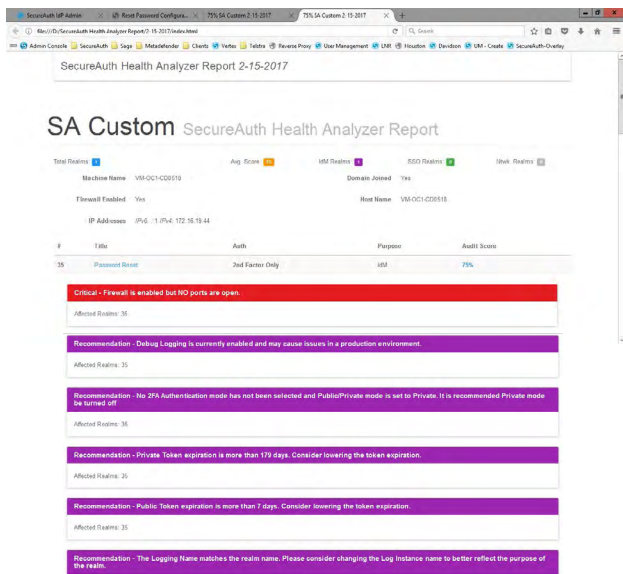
SecureAuth IdP Admin | Reset Password Configura... | 75% SA Custom 2-15-2017 | 75% SA Custom 2-15-2017

file:///D:/SecureAuth Health Analyzer Report/2-15-2017/index.html

Search

Admin Console | SecureAuth | Sage | Metadefender | Clients | Vertex | Telstra | Reverse Proxy | User Management | LNR | Houston | Davidson | UM - Create | SecureAuth-Overlay

SecureAuth Health Analyzer Report 2-15-2017

SA Custom SecureAuth Health Analyzer Report

Total Realms 1 Avg. Score 75 IdM Realms 1 SSO Realms 0 Wwk Realms 0

Machine Name VM-OC1-CD0518 Domain Joined Yes

Firewall Enabled Yes Host Name VM-OC1-CD0518

IP Addresses IPv6: ::1 IPv4: 172.16.19.44

| # | Title | Auth | Purpose | Audit Score |
|---|---|---|---|---|
| 35 | Password Reset | 2nd Factor Only | IdM | 75% |

Critical - Firewall is enabled but NO ports are open.

Affected Realms: 35

Recommendation - Debug Logging is currently enabled and may cause issues in a production environment.

Affected Realms: 35

Recommendation - No 2FA Authentication mode has not been selected and Public/Private mode is set to Private. It is recommended Private mode be turned off

Affected Realms: 35

Recommendation - Private Token expiration is more than 179 days. Consider lowering the token expiration.

Affected Realms: 35

Recommendation - Public Token expiration is more than 7 days. Consider lowering the token expiration.

Affected Realms: 35

Recommendation - The Logging Name matches the realm name. Please consider changing the Log Instance name to better reflect the purpose of the realm.